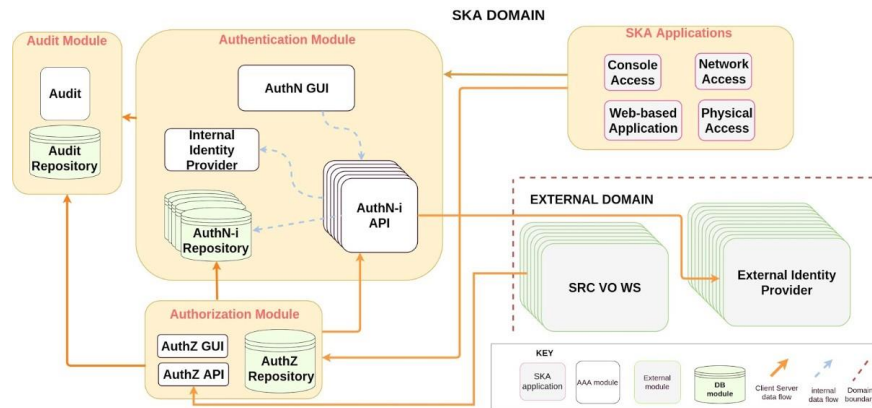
SKA DOMAIN

Audit Module

Audit

Audit Repository

Authentication Module

AuthN GUI

Internal Identity Provider

AuthN-i Repository

AuthN-i API

SKA Applications

Console Access

Network Access

Web-based Application

Physical Access

EXTERNAL DOMAIN

SRC VO WS

External Identity Provider

Authorization Module

AuthZ GUI

AuthZ API

AuthZ Repository

KEY

SKA application

AAA module

External module

DB module

Client Server data flow

internal data flow

Domain boundar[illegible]